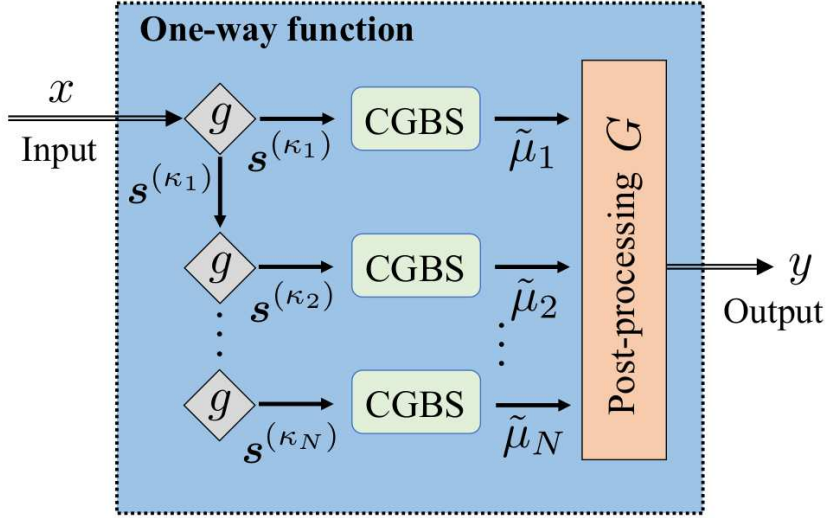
One-way function

$x$

Input

$g$

$\boldsymbol{s}^{(\kappa_1)}$

$\boldsymbol{s}^{(\kappa_1)}$

CGBS

$\tilde{\mu}_1$

$g$

$\boldsymbol{s}^{(\kappa_2)}$

CGBS

$\tilde{\mu}_2$

$g$

$\boldsymbol{s}^{(\kappa_N)}$

CGBS

$\tilde{\mu}_N$

Post-processing $G$

$y$

Output